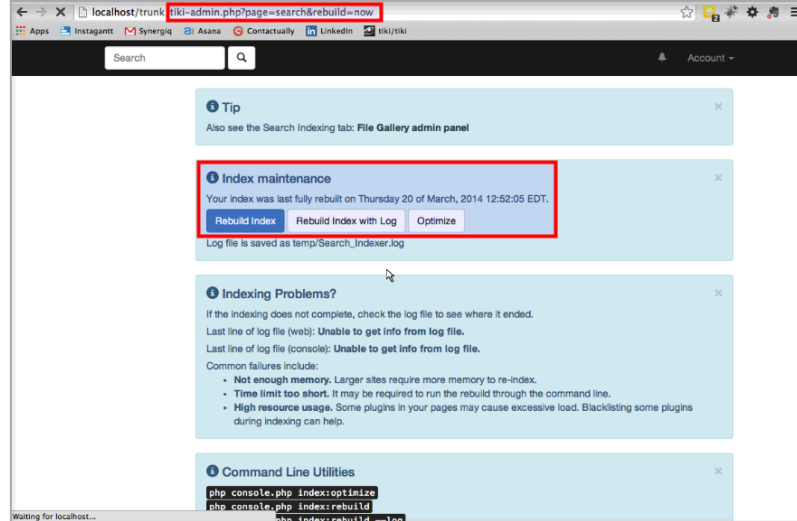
localhost/trunk/tiki-admin.php?page=search&rebuild=now

Apps Instagantt Synergiq Asana Contactually LinkedIn tiki/tiki

Search

Account

Tip
Also see the Search Indexing tab: **File Gallery admin panel**

Index maintenance
Your index was last fully rebuilt on Thursday 20 of March, 2014 12:52:05 EDT.
Rebuild Index | Rebuild Index with Log | Optimize
Log file is saved as temp/Search_Indexer.log

Indexing Problems?
If the indexing does not complete, check the log file to see where it ended.
Last line of log file (web): **Unable to get info from log file.**
Last line of log file (console): **Unable to get info from log file.**
Common failures include:
- **Not enough memory.** Larger sites require more memory to re-index.
- **Time limit too short.** It may be required to run the rebuild through the command line.
- **High resource usage.** Some plugins in your pages may cause excessive load. Blacklisting some plugins during indexing can help.

Command Line Utilities
php console.php index:optimize
php console.php index:rebuild
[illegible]php index:rebuild --log

Waiting for localhost...